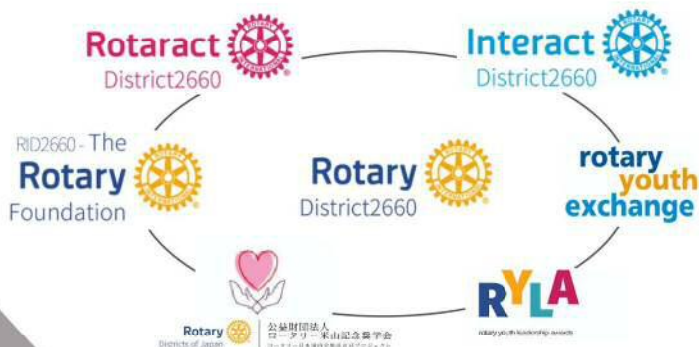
Rotaract
District2660

Interact
District2660

RID2660 - The
Rotary
Foundation

Rotary
District2660

rotary
youth
exchange

Rotary
Districts of Japan

公益財団法人
ロータリー米山記念奨学会
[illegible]

RYLA
rotary youth leadership awards